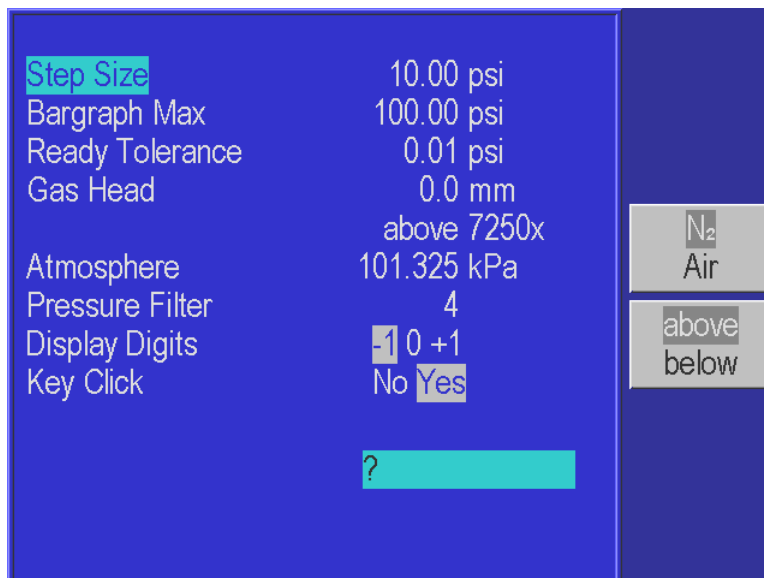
Step Size 10.00 psi
Bargraph Max 100.00 psi
Ready Tolerance 0.01 psi
Gas Head 0.0 mm
above 7250x
Atmosphere 101.325 kPa
Pressure Filter 4
Display Digits -1 0 +1
Key Click No Yes

?

$N_2$
Air

above
below